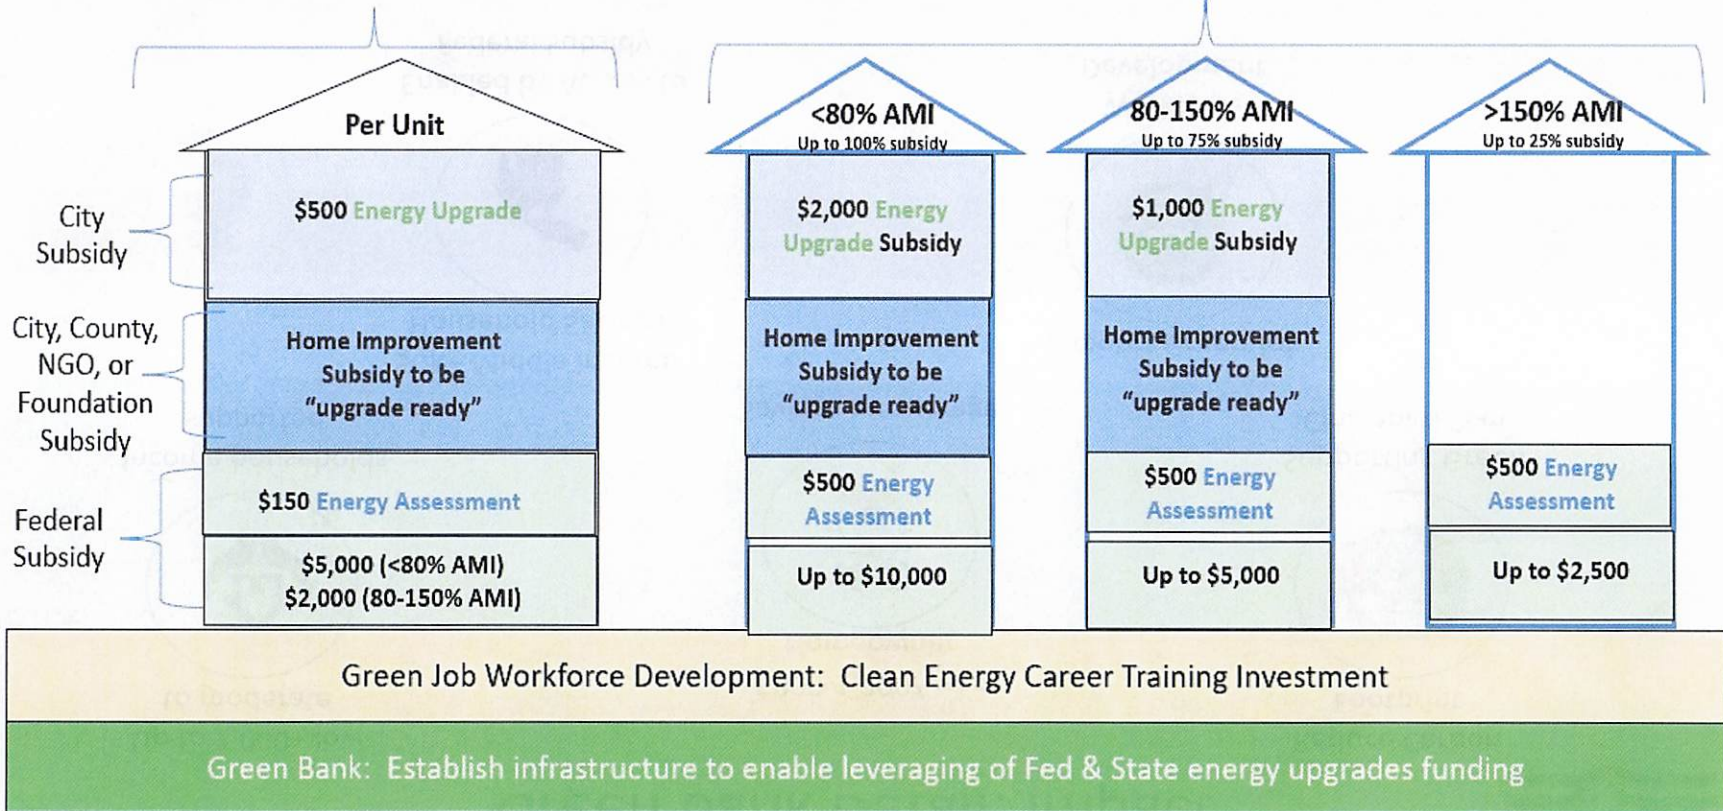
Per Unit

City Subsidy

$500 Energy Upgrade

City, County, NGO, or Foundation Subsidy

Home Improvement Subsidy to be "upgrade ready"

Federal Subsidy

$150 Energy Assessment

$5,000 (<80% AMI)
$2,000 (80-150% AMI)

<80% AMI
Up to 100% subsidy

$2,000 Energy Upgrade Subsidy

Home Improvement Subsidy to be "upgrade ready"

$500 Energy Assessment

Up to $10,000

80-150% AMI
Up to 75% subsidy

$1,000 Energy Upgrade Subsidy

Home Improvement Subsidy to be "upgrade ready"

$500 Energy Assessment

Up to $5,000

>150% AMI
Up to 25% subsidy

$500 Energy Assessment

Up to $2,500

Green Job Workforce Development: Clean Energy Career Training Investment

Green Bank: Establish infrastructure to enable leveraging of Fed & State energy upgrades funding